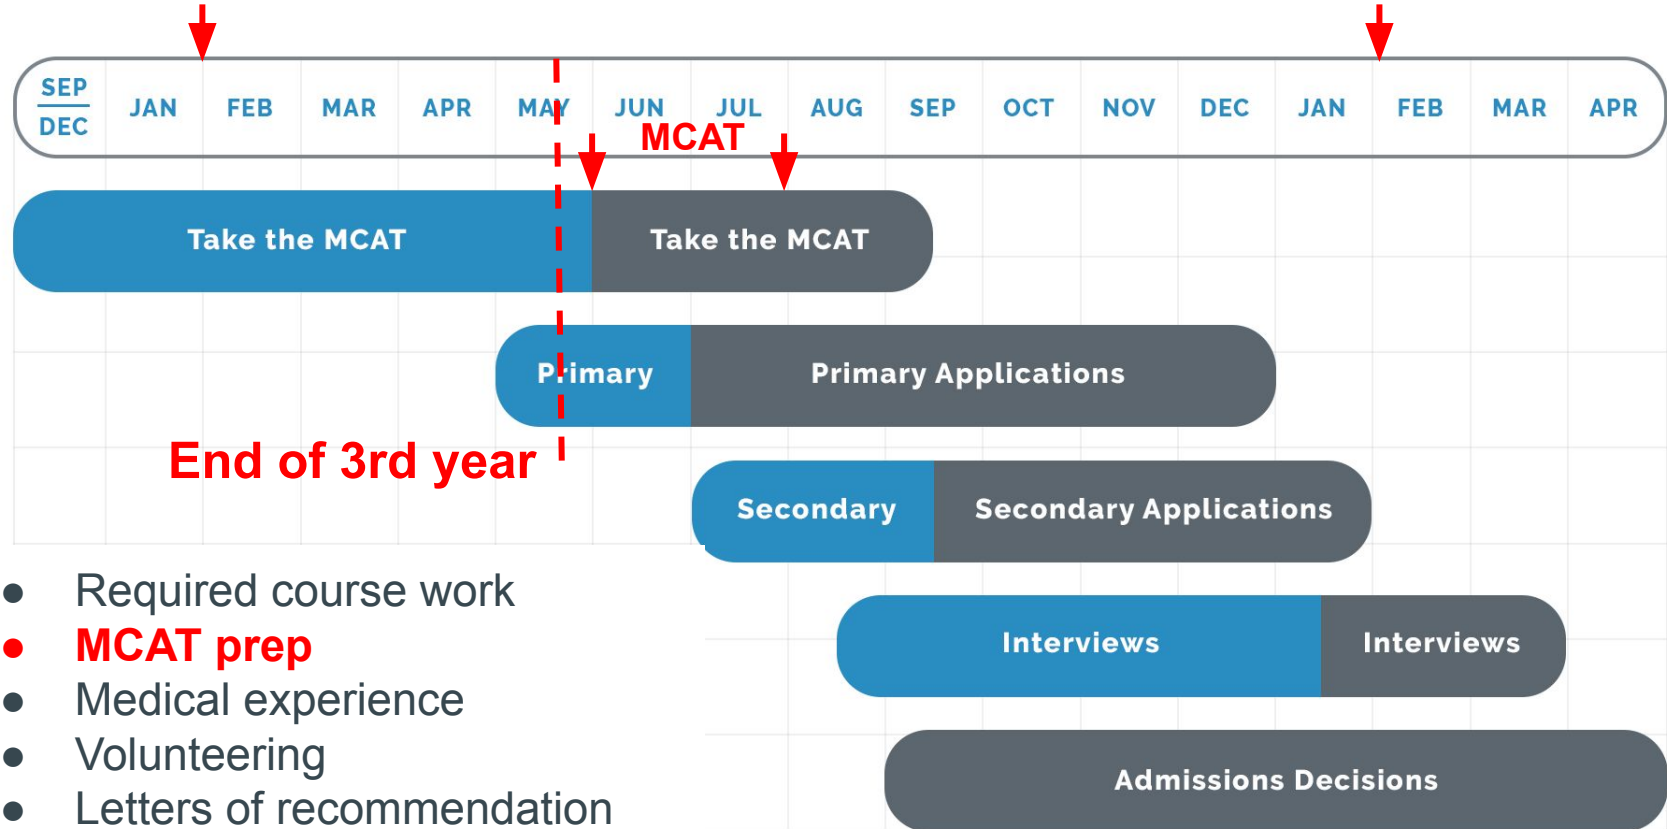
SEP DEC | JAN | FEB | MAR | APR | MAY | JUN | JUL | AUG | SEP | OCT | NOV | DEC | JAN | FEB | MAR | APR

MCAT

Take the MCAT

Take the MCAT

Primary

Primary Applications

End of 3rd year

Secondary

Secondary Applications

Interviews

Interviews

Admissions Decisions

- Required course work
- MCAT prep
- Medical experience
- Volunteering
- Letters of recommendation